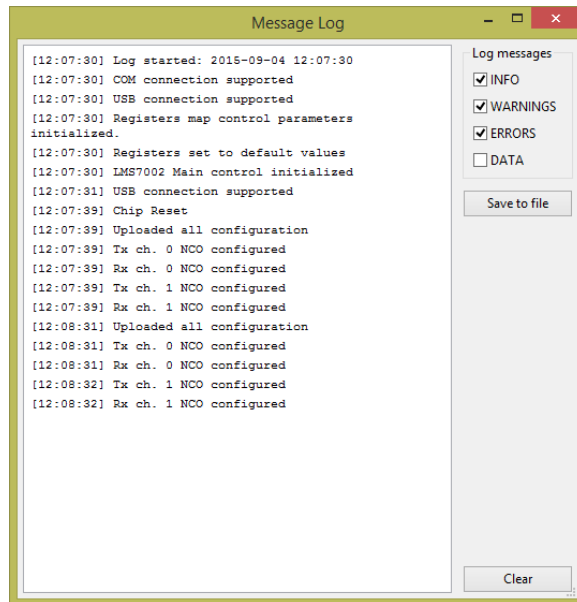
Message Log

[12:07:30] Log started: 2015-09-04 12:07:30
[12:07:30] COM connection supported
[12:07:30] USB connection supported
[12:07:30] Registers map control parameters initialized.
[12:07:30] Registers set to default values
[12:07:30] LMS7002 Main control initialized
[12:07:31] USB connection supported
[12:07:39] Chip Reset
[12:07:39] Uploaded all configuration
[12:07:39] Tx ch. 0 NCO configured
[12:07:39] Rx ch. 0 NCO configured
[12:07:39] Tx ch. 1 NCO configured
[12:07:39] Rx ch. 1 NCO configured
[12:08:31] Uploaded all configuration
[12:08:31] Tx ch. 0 NCO configured
[12:08:31] Rx ch. 0 NCO configured
[12:08:32] Tx ch. 1 NCO configured
[12:08:32] Rx ch. 1 NCO configured

Log messages
INFO
WARNINGS
ERRORS
DATA

Save to file

Clear